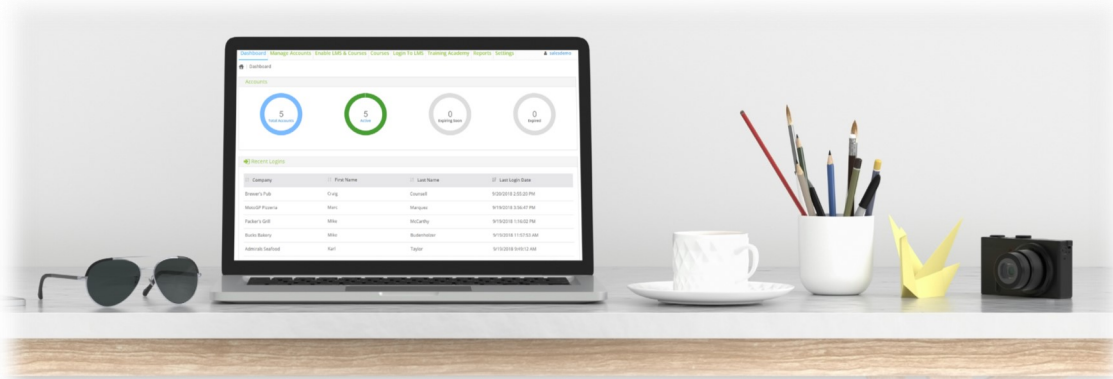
Dashboard Manage Accounts Enable LMS & Courses Courses Login To LMS Training Academy Reports Settings salesdemo

Dashboard

Accounts

5
Total Accounts

5
Active

0
Expiring Soon

0
Expired

Recent Logins

| Company | First Name | Last Name | Last Login Date |
|---|---|---|---|
| Brewer's Pub | Craig | Counsell | 9/20/2018 2:55:20 PM |
| WaterSP Pizzeria | Marc | Marquez | 9/14/2018 3:56:47 PM |
| Parker's Grill | Mike | McCarthy | 9/19/2018 1:16:02 PM |
| Bucks Bakery | Mike | Budenholzer | 9/19/2018 11:57:53 AM |
| Admirals Seafood | Karl | Taylor | 9/19/2018 9:49:12 AM |